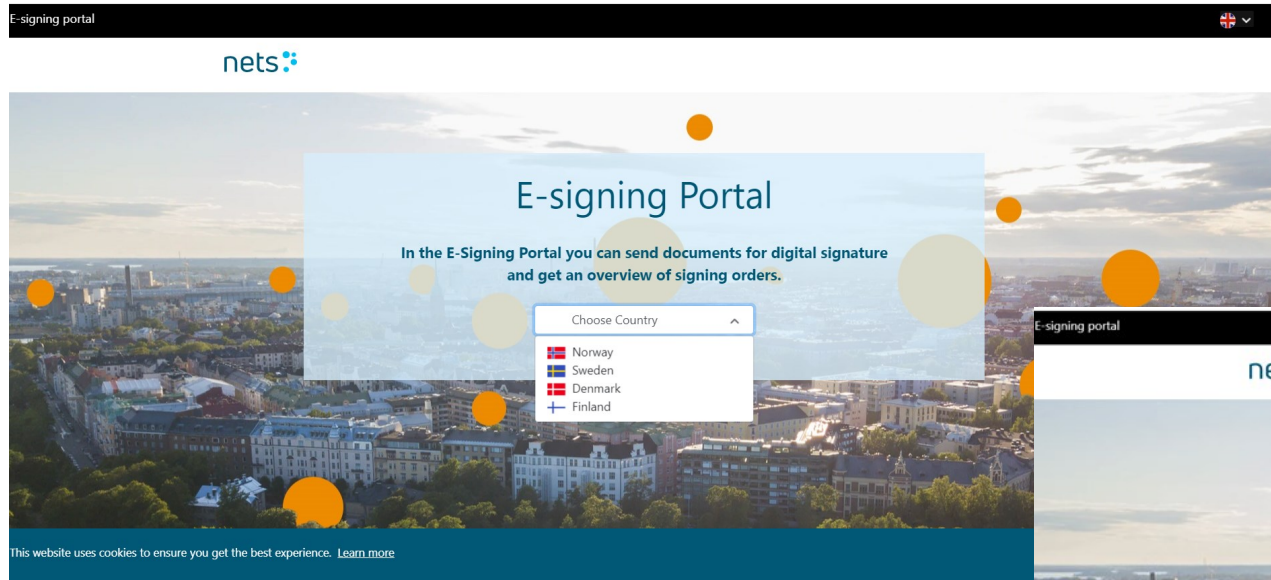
E-signing portal

nets

E-signing Portal

In the E-Signing Portal you can send documents for digital signature and get an overview of signing orders.

Choose Country

Norway
Sweden
Denmark
Finland

E-signing portal

ne

This website uses cookies to ensure you get the best experience. Learn more